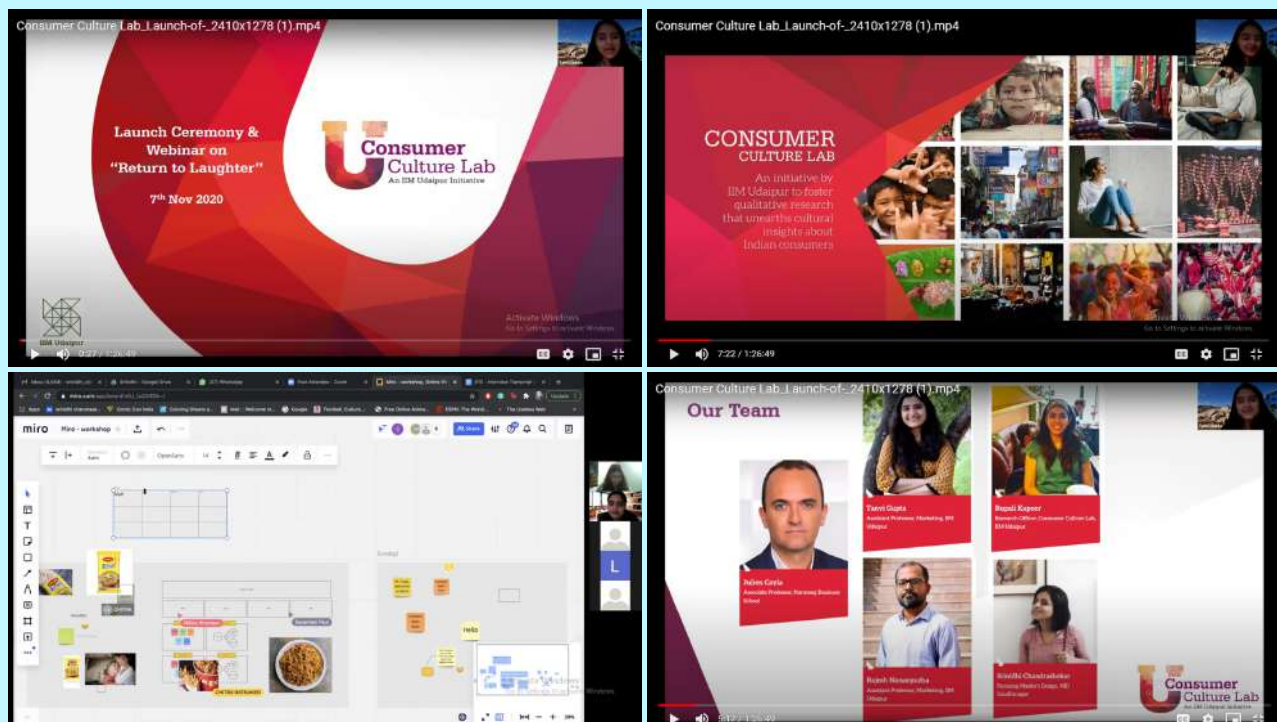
Consumer Culture Lab_Launch-of-_2410x1278 (1).mp4

Launch Ceremony & Webinar on "Return to Laughter"

7th Nov 2020

Consumer Culture Lab
An IIM Udaipur Initiative

IIM Udaipur

Activate Windows
Go to Settings to activate Windows.

0:27 / 1:26:49

Consumer Culture Lab_Launch-of-_2410x1278 (1).mp4

CONSUMER CULTURE LAB

An initiative by IIM Udaipur to foster qualitative research that unearths cultural insights about Indian consumers

Go to Settings to activate Windows.

7:22 / 1:26:49

miro Miro - workshop

Hello

L

Consumer Culture Lab_Launch-of-_2410x1278 (1).mp4

Our Team

Julien Cayla
Associate Professor, Nanyang Business School

Tanvi Gupta
Assistant Professor, Marketing, IIM Udaipur

Rupali Kapoor
Research Officer Consumer Culture Lab, IIM Udaipur

Rajesh Nanarpuzha
Assistant Professor, Marketing, IIM Udaipur

Srinidhi Chandrashekar
Pursuing Master's Design, NID Gandhinagar

Consumer Culture Lab
An IIM Udaipur Initiative

5:17 / 1:26:49